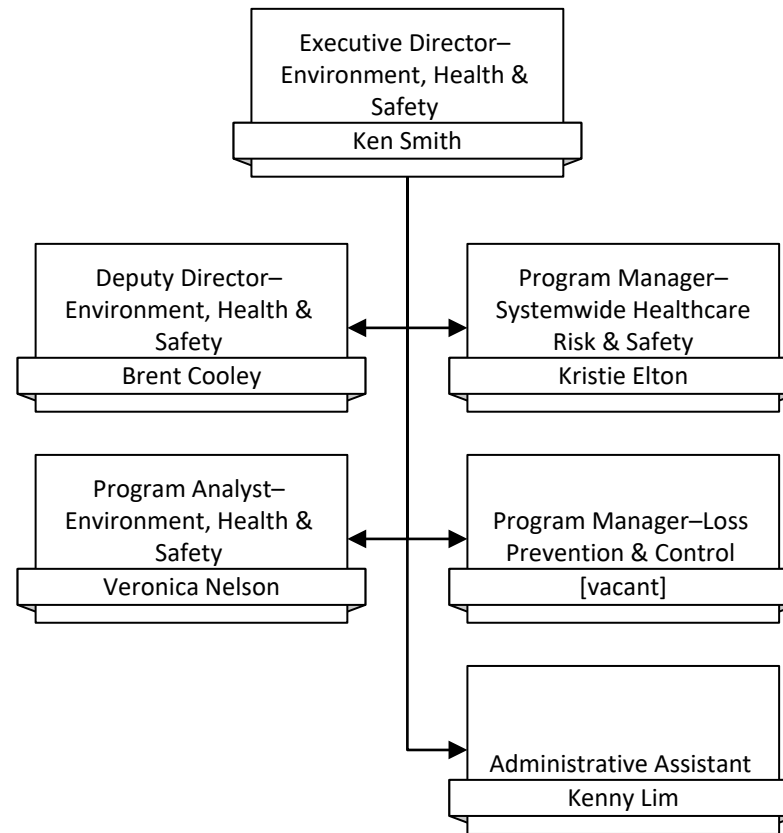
Executive Director–Environment, Health & Safety
Ken Smith

Deputy Director–Environment, Health & Safety
Brent Cooley

Program Manager–Systemwide Healthcare Risk & Safety
Kristie Elton

Program Analyst–Environment, Health & Safety
Veronica Nelson

Program Manager–Loss Prevention & Control
[vacant]

Administrative Assistant
Kenny Lim